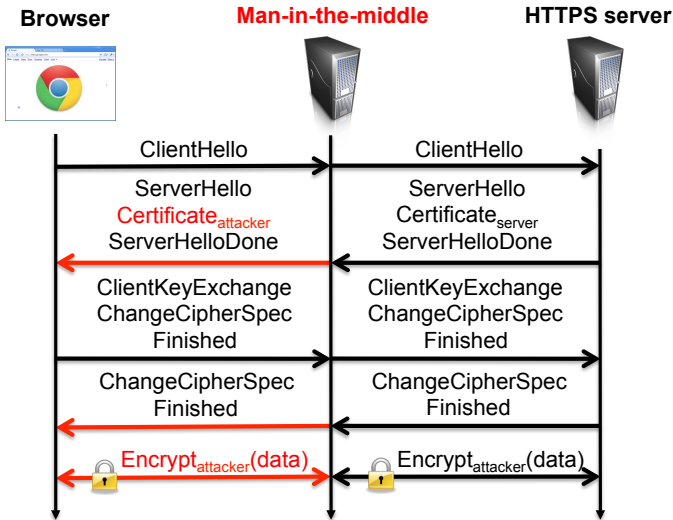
Browser

Man-in-the-middle

HTTPS server

ClientHello

ClientHello

ServerHello
Certificate$_{attacker}$
ServerHelloDone

ServerHello
Certificate$_{server}$
ServerHelloDone

ClientKeyExchange
ChangeCipherSpec
Finished

ClientKeyExchange
ChangeCipherSpec
Finished

ChangeCipherSpec
Finished

ChangeCipherSpec
Finished

Encrypt$_{attacker}$(data)

Encrypt$_{attacker}$(data)